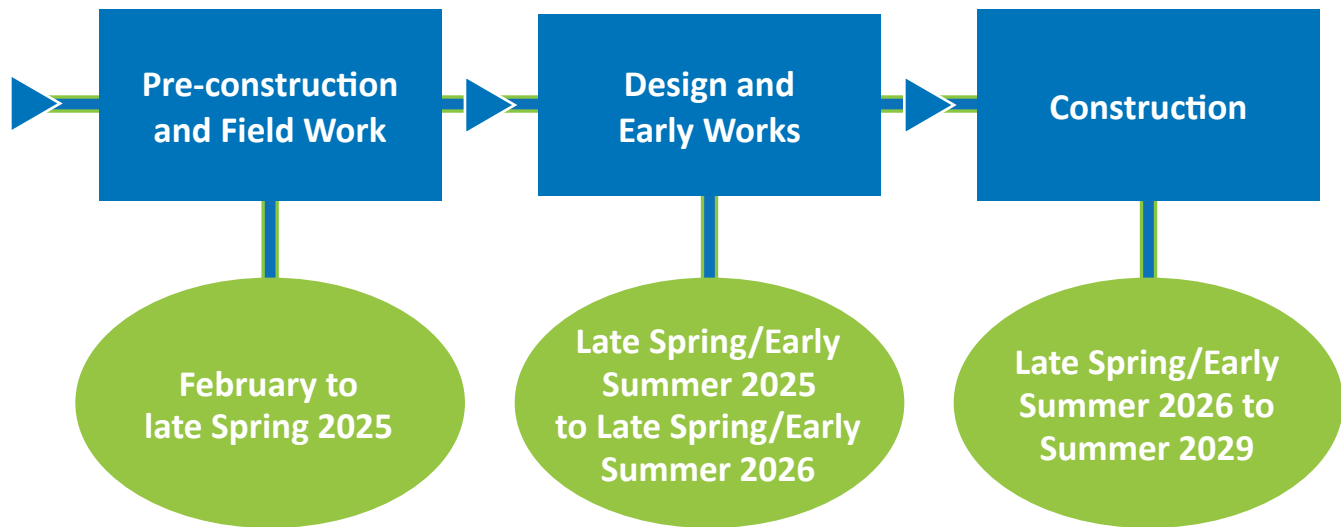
Pre-construction and Field Work

February to late Spring 2025

Design and Early Works

Late Spring/Early Summer 2025 to Late Spring/Early Summer 2026

Construction

Late Spring/Early Summer 2026 to Summer 2029